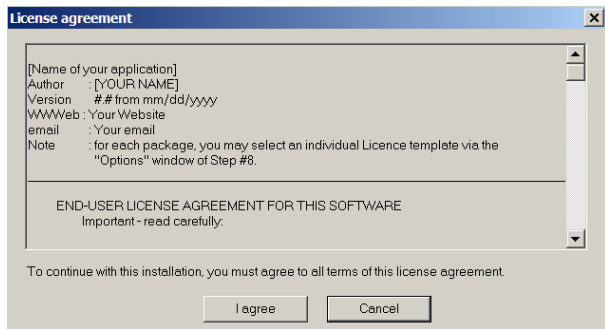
License agreement

[Name of your application]
Author : [YOUR NAME]
Version : #.# from mm/dd/yyyy
WWWeb : Your Website
email : Your email
Note : for each package, you may select an individual Licence template via the "Options" window of Step #8.

END-USER LICENSE AGREEMENT FOR THIS SOFTWARE
Important - read carefully:

To continue with this installation, you must agree to all terms of this license agreement.

I agree

Cancel